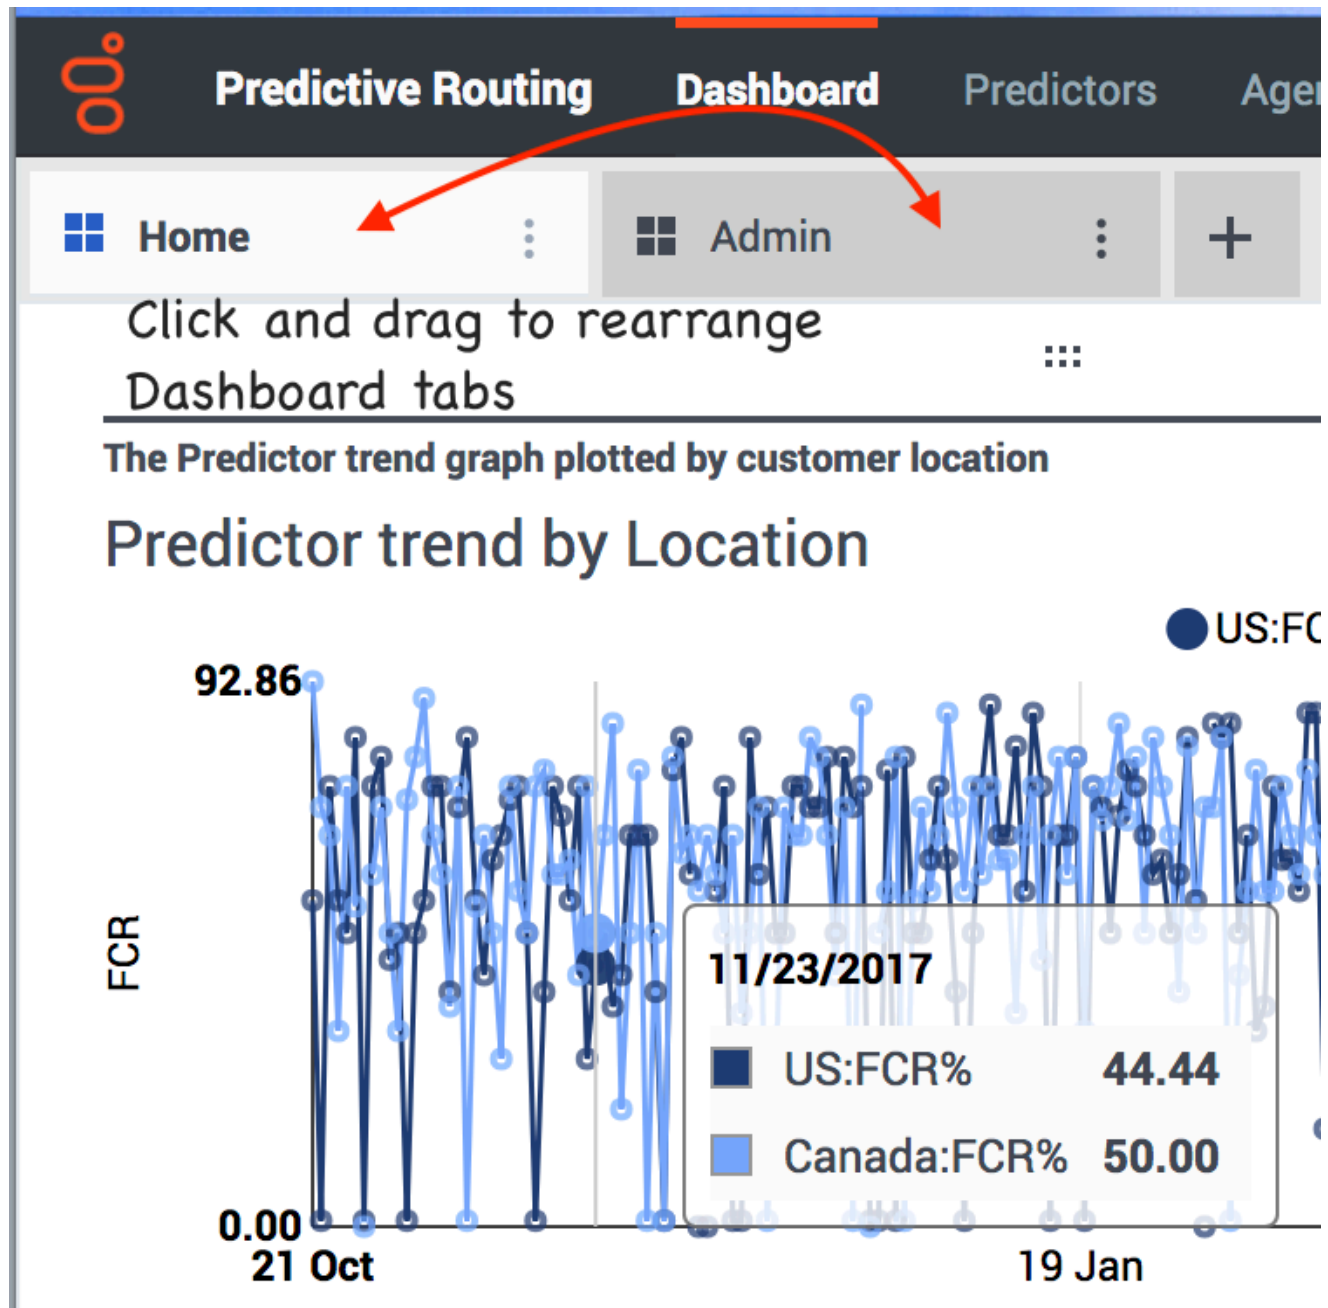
Predictive Routing Dashboard Predictors Ager

Home ⋮ Admin ⋮ +

Click and drag to rearrange Dashboard tabs

The Predictor trend graph plotted by customer location

Predictor trend by Location

US:FC

92.86

FCR

0.00

21 Oct

19 Jan

11/23/2017

US:FCR% 44.44

Canada:FCR% 50.00